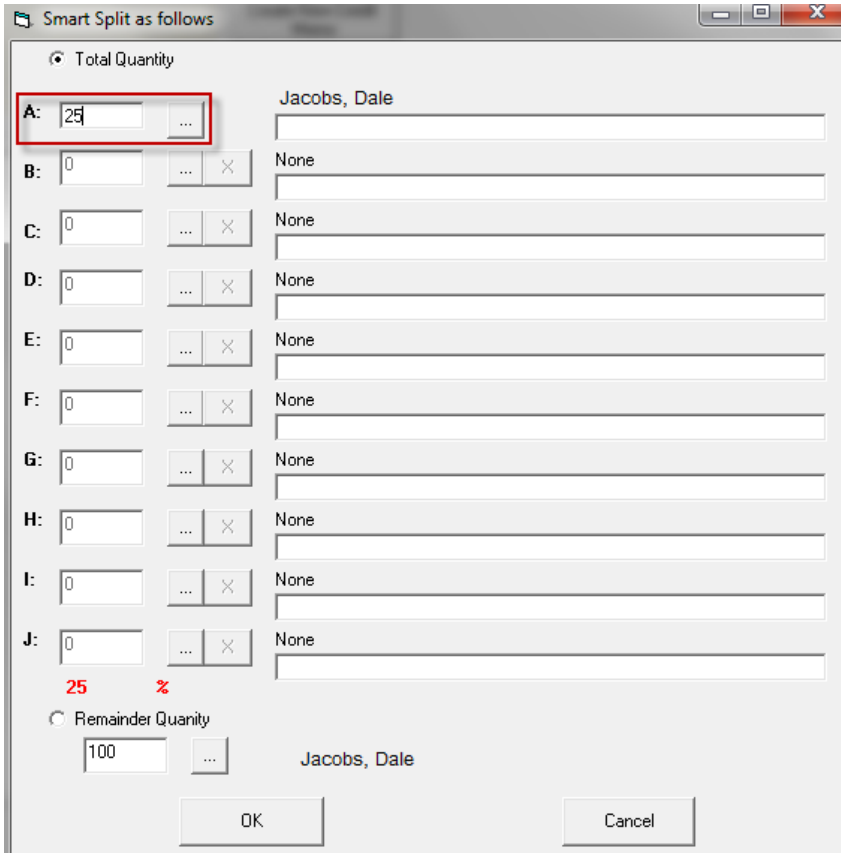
Smart Split as follows

Total Quantity

A: 25 ... Jacobs, Dale

B: 0 ... None

C: 0 ... None

D: 0 ... None

E: 0 ... None

F: 0 ... None

G: 0 ... None

H: 0 ... None

I: 0 ... None

J: 0 ... None

25 %

Remainder Quanity

100 ... Jacobs, Dale

OK

Cancel